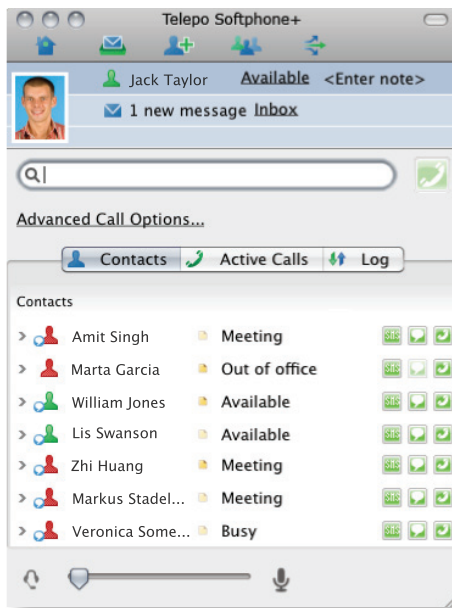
Telepo Softphone+

Jack Taylor Available <Enter note>

1 new message Inbox

Advanced Call Options...

Contacts Active Calls Log

Contacts

| Name | Status |
|---|---|
| Amit Singh | Meeting |
| Marta Garcia | Out of office |
| William Jones | Available |
| Lis Swanson | Available |
| Zhi Huang | Meeting |
| Markus Stadel... | Meeting |
| Veronica Some... | Busy |